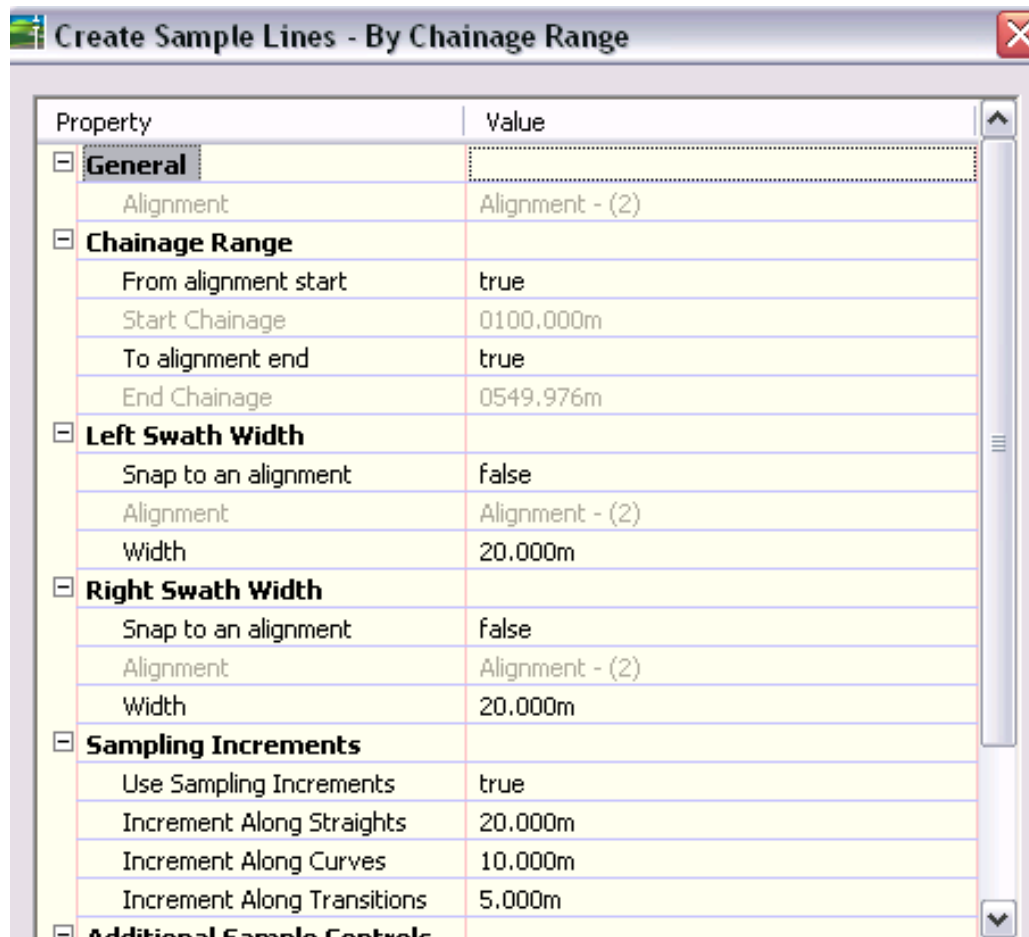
Create Sample Lines - By Chainage Range

| Property | Value |
|---|---|
| General | |
| Alignment | Alignment - (2) |
| Chainage Range | |
| From alignment start | true |
| Start Chainage | 0100.000m |
| To alignment end | true |
| End Chainage | 0549.976m |
| Left Swath Width | |
| Snap to an alignment | false |
| Alignment | Alignment - (2) |
| Width | 20.000m |
| Right Swath Width | |
| Snap to an alignment | false |
| Alignment | Alignment - (2) |
| Width | 20.000m |
| Sampling Increments | |
| Use Sampling Increments | true |
| Increment Along Straights | 20.000m |
| Increment Along Curves | 10.000m |
| Increment Along Transitions | 5.000m |
| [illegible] | |